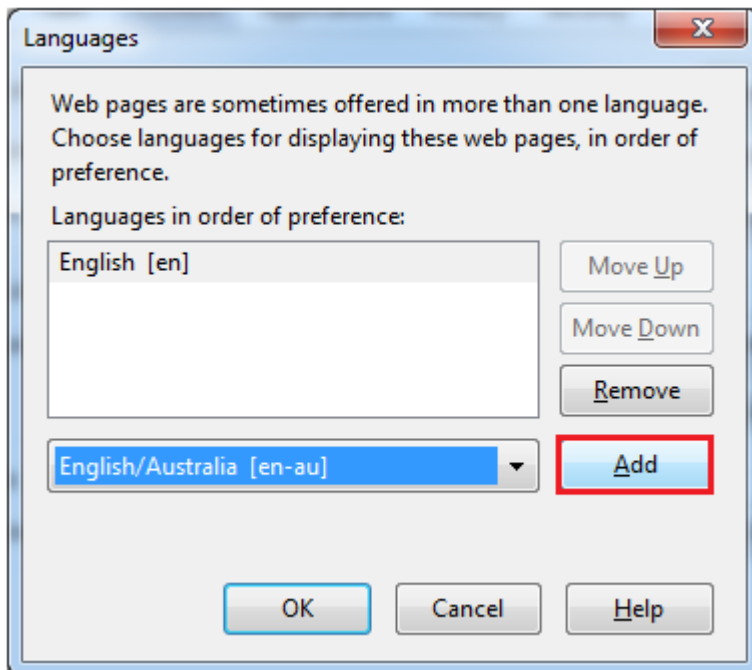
Languages

Web pages are sometimes offered in more than one language. Choose languages for displaying these web pages, in order of preference.

Languages in order of preference:

English [en]

Move Up

Move Down

Remove

English/Australia [en-au]

Add

OK

Cancel

Help